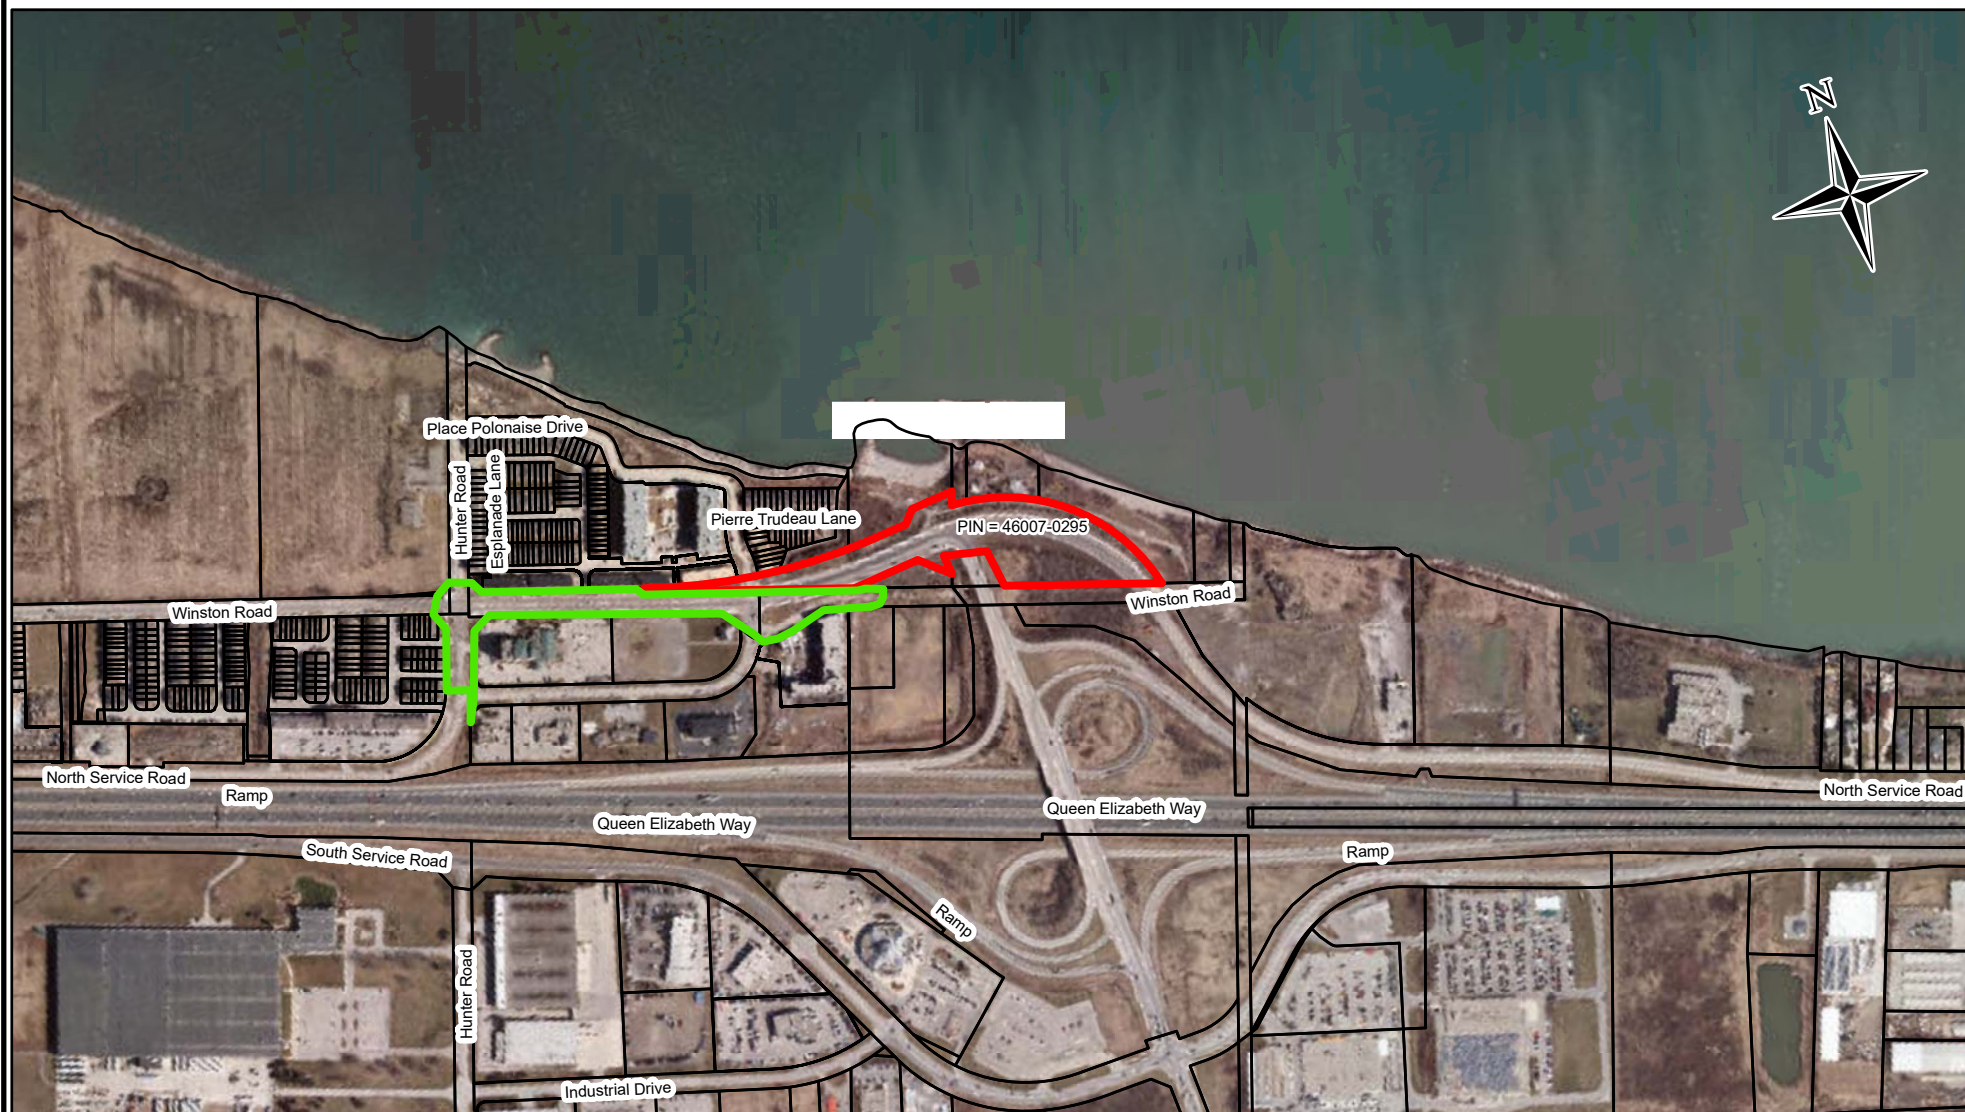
N

Place Polonaise Drive

Hunter Road

Esplanade Lane

Pierre Trudeau Lane

PIN = 46007-0295

Winston Road

Winston Road

North Service Road

Ramp

Queen Elizabeth Way

Queen Elizabeth Way

North Service Road

South Service Road

Ramp

Ramp

Hunter Road

Industrial Drive